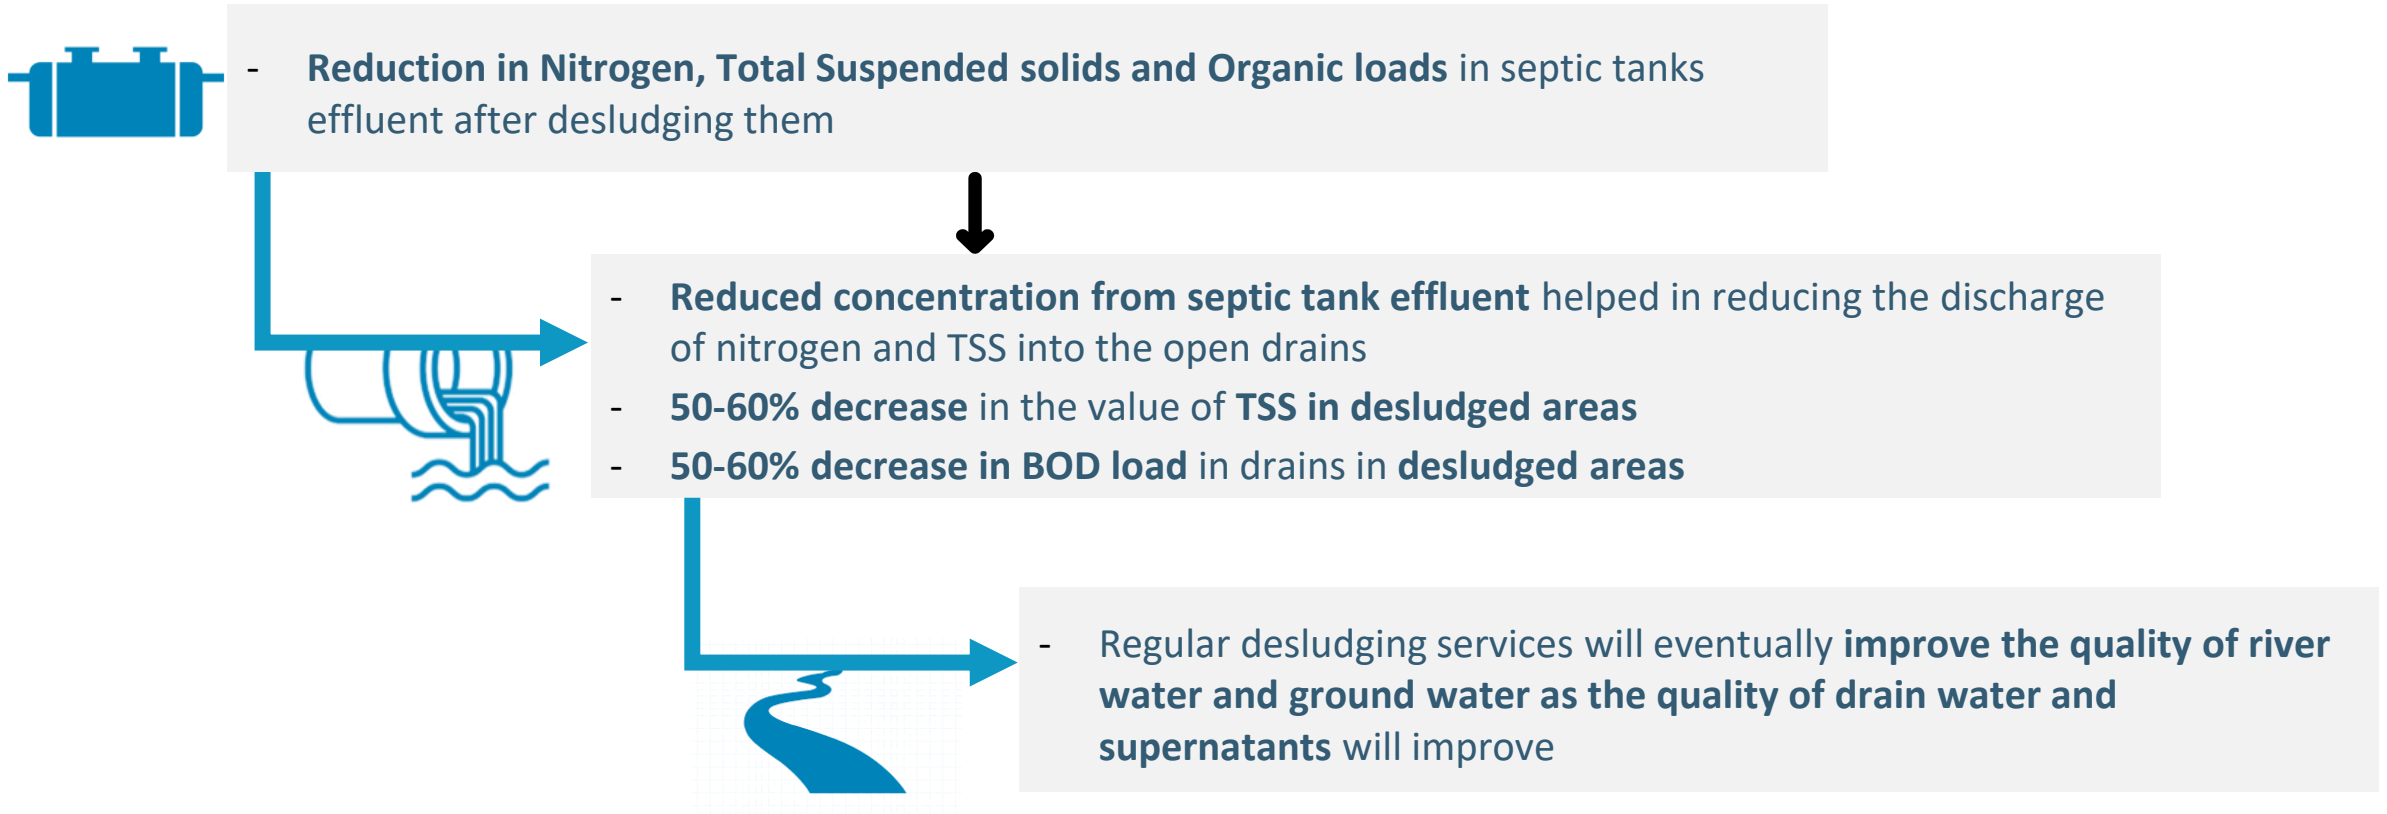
- Reduction in Nitrogen, Total Suspended solids and Organic loads in septic tanks effluent after desludging them

- Reduced concentration from septic tank effluent helped in reducing the discharge of nitrogen and TSS into the open drains
- 50-60% decrease in the value of TSS in desludged areas
- 50-60% decrease in BOD load in drains in desludged areas

- Regular desludging services will eventually improve the quality of river water and ground water as the quality of drain water and supernatants will improve